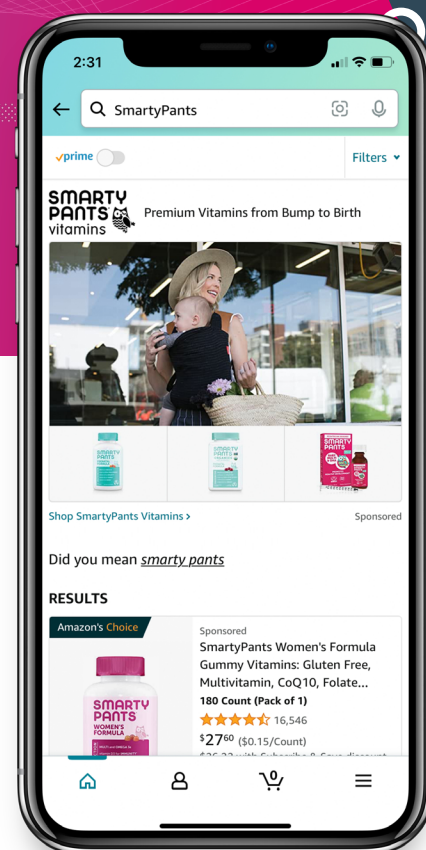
2:31

SmartyPants

prime

Filters

SMARTY PANTS vitamins

Premium Vitamins from Bump to Birth

Shop SmartyPants Vitamins ›

Sponsored

Did you mean *smarty pants*

RESULTS

Amazon's Choice

Sponsored

SmartyPants Women's Formula Gummy Vitamins: Gluten Free, Multivitamin, CoQ10, Folate...

180 Count (Pack of 1)

16,546

$27^{60}$ ($0.15/Count)

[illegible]

SMARTY PANTS WOMEN'S FORMULA

0